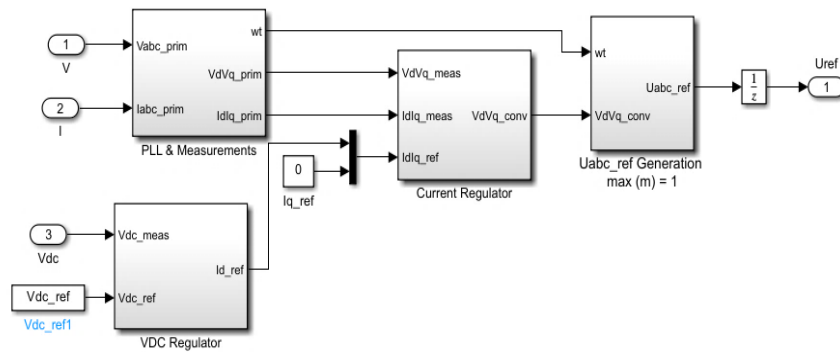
1
V

2
I

Vabc_prim
Iabc_prim
wt
VdVq_prim
IdIq_prim
PLL & Measurements

VdVq_meas
IdIq_meas
IdIq_ref
VdVq_conv
Current Regulator

0
Iq_ref

wt
VdVq_conv
Uabc_ref
Uabc_ref Generation
max (m) = 1

$\frac{1}{z}$

Uref
1

3
Vdc

Vdc_ref
Vdc_ref1

Vdc_meas
Vdc_ref
Id_ref
VDC Regulator